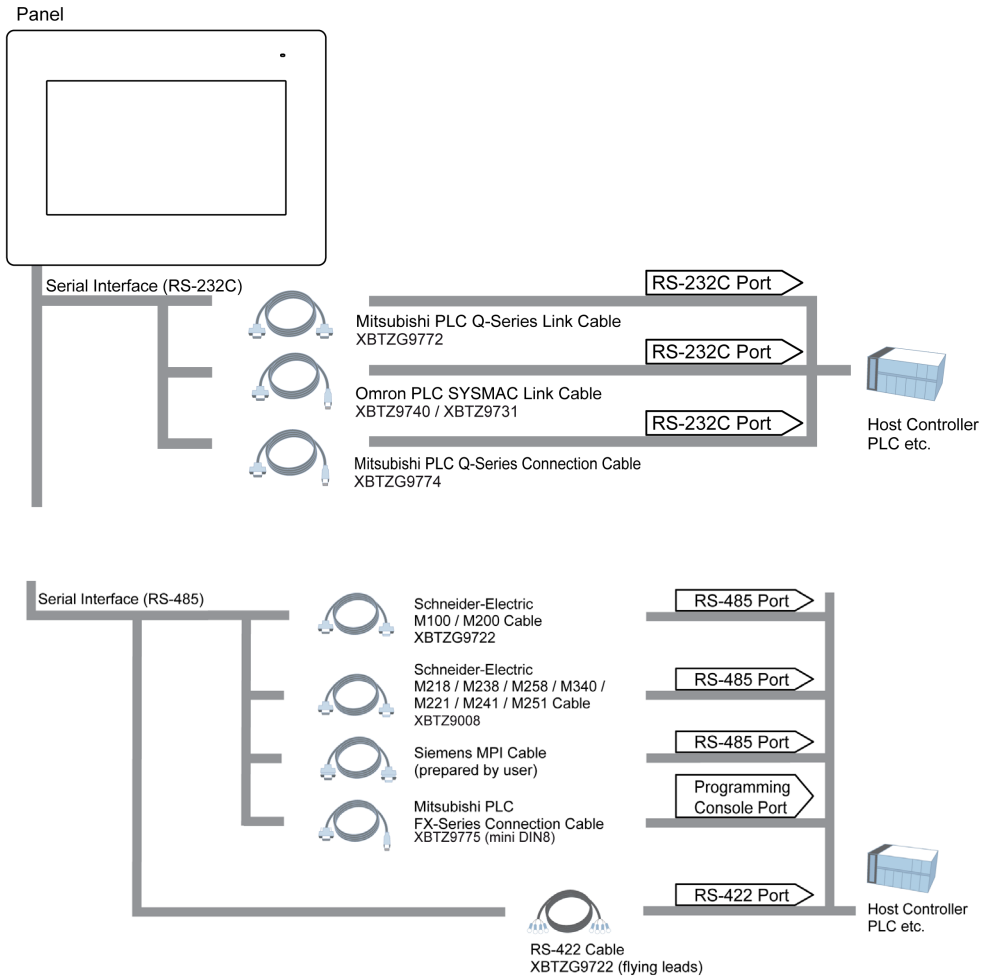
Panel

Serial Interface (RS-232C)

RS-232C Port

Mitsubishi PLC Q-Series Link Cable
XBTZG9772

RS-232C Port

Omron PLC SYSMAC Link Cable
XBTZ9740 / XBTZ9731

RS-232C Port

Host Controller
PLC etc.

Mitsubishi PLC Q-Series Connection Cable
XBTZG9774

Serial Interface (RS-485)

Schneider-Electric
M100 / M200 Cable
XBTZG9722

RS-485 Port

Schneider-Electric
M218 / M238 / M258 / M340 /
M221 / M241 / M251 Cable
XBTZ9008

RS-485 Port

Siemens MPI Cable
(prepared by user)

RS-485 Port

Mitsubishi PLC
FX-Series Connection Cable
XBTZ9775 (mini DIN8)

Programming
Console Port

RS-422 Port

Host Controller
PLC etc.

RS-422 Cable
XBTZG9722 (flying leads)